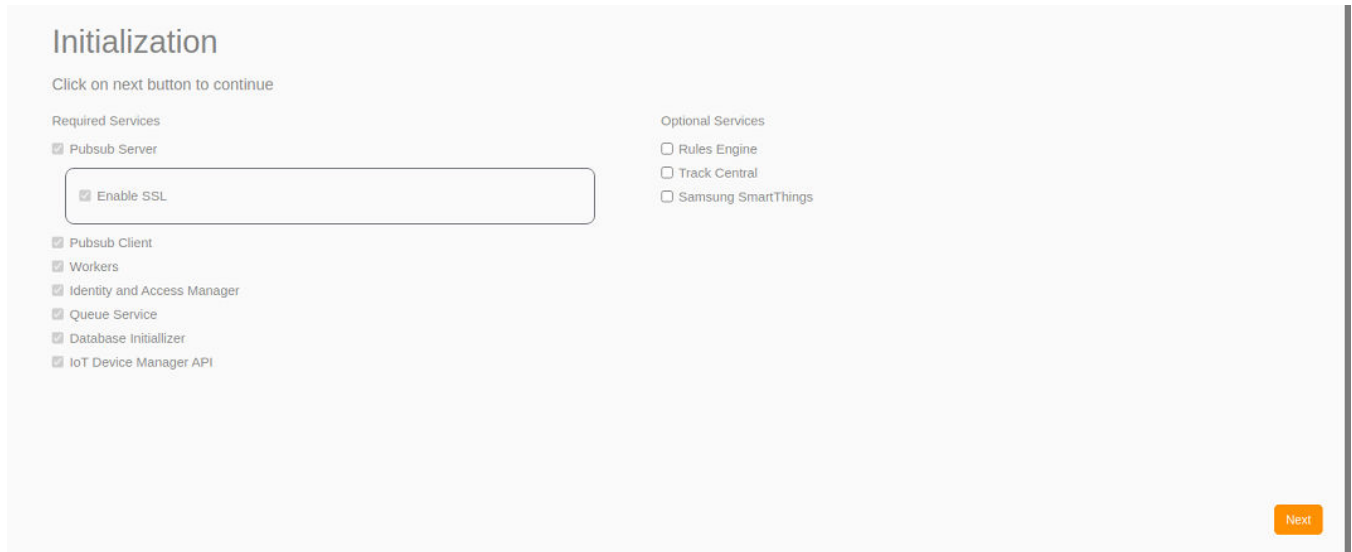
Initialization

Click on next button to continue

Required Services

Pubsub Server

Enable SSL

Pubsub Client

Workers

Identity and Access Manager

Queue Service

Database Initiallizer

IoT Device Manager API

Optional Services

Rules Engine

Track Central

Samsung SmartThings

Next